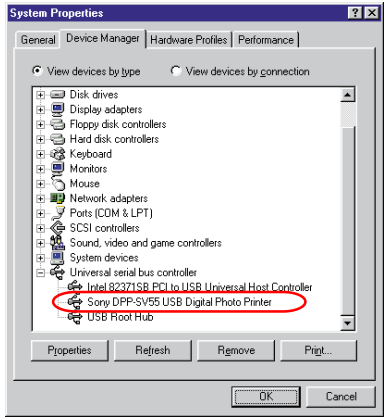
System Properties

General | Device Manager | Hardware Profiles | Performance

View devices by type
View devices by connection

Disk drives
Display adapters
Floppy disk controllers
Hard disk controllers
Keyboard
Monitors
Mouse
Network adapters
Ports (COM & LPT)
SCSI controllers
Sound, video and game controllers
System devices
Universal serial bus controller
Intel 82371SB PCI to USB Universal Host Controller
Sony DPP-SV55 USB Digital Photo Printer
USB Root Hub

Properties
Refresh
Remove
Print...

OK
Cancel